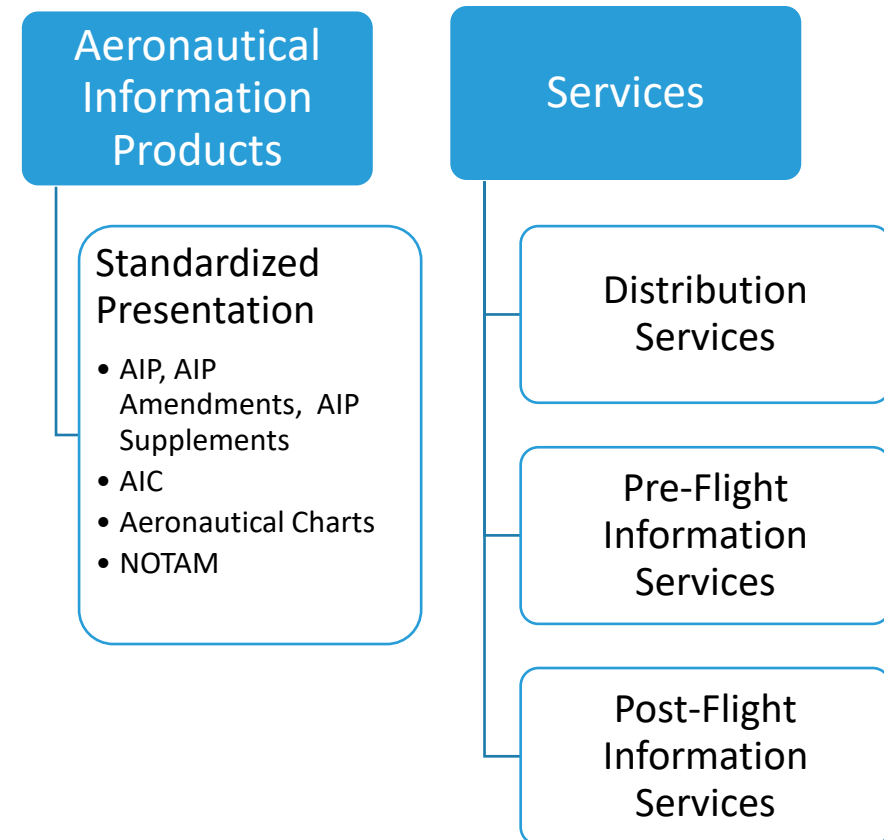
Aeronautical Information Products

Standardized Presentation

- AIP, AIP Amendments, AIP Supplements
- AIC
- Aeronautical Charts
- NOTAM

Services

Distribution Services

Pre-Flight Information Services

Post-Flight Information Services